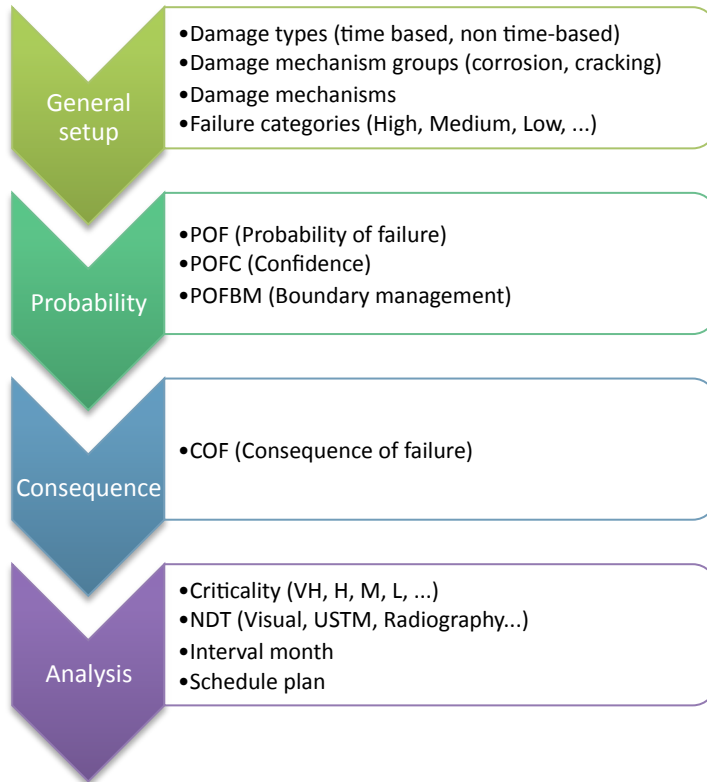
General setup

•Damage types (time based, non time-based)
•Damage mechanism groups (corrosion, cracking)
•Damage mechanisms
•Failure categories (High, Medium, Low, ...)

Probability

•POF (Probability of failure)
•POFC (Confidence)
•POFBM (Boundary management)

Consequence

•COF (Consequence of failure)

Analysis

•Criticality (VH, H, M, L, ...)
•NDT (Visual, USTM, Radiography...)
•Interval month
•Schedule plan